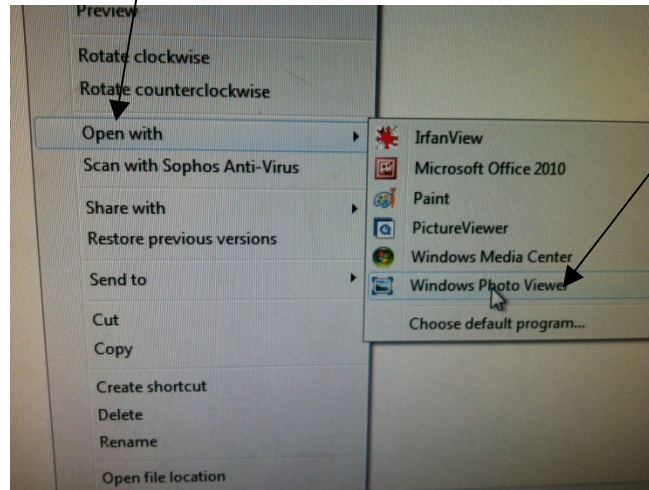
Preview
Rotate clockwise
Rotate counterclockwise
Open with
Scan with Sophos Anti-Virus
Share with
Restore previous versions
Send to
Cut
Copy
Create shortcut
Delete
Rename
Open file location

IrfanView
Microsoft Office 2010
Paint
PictureViewer
Windows Media Center
Windows Photo Viewer
Choose default program...